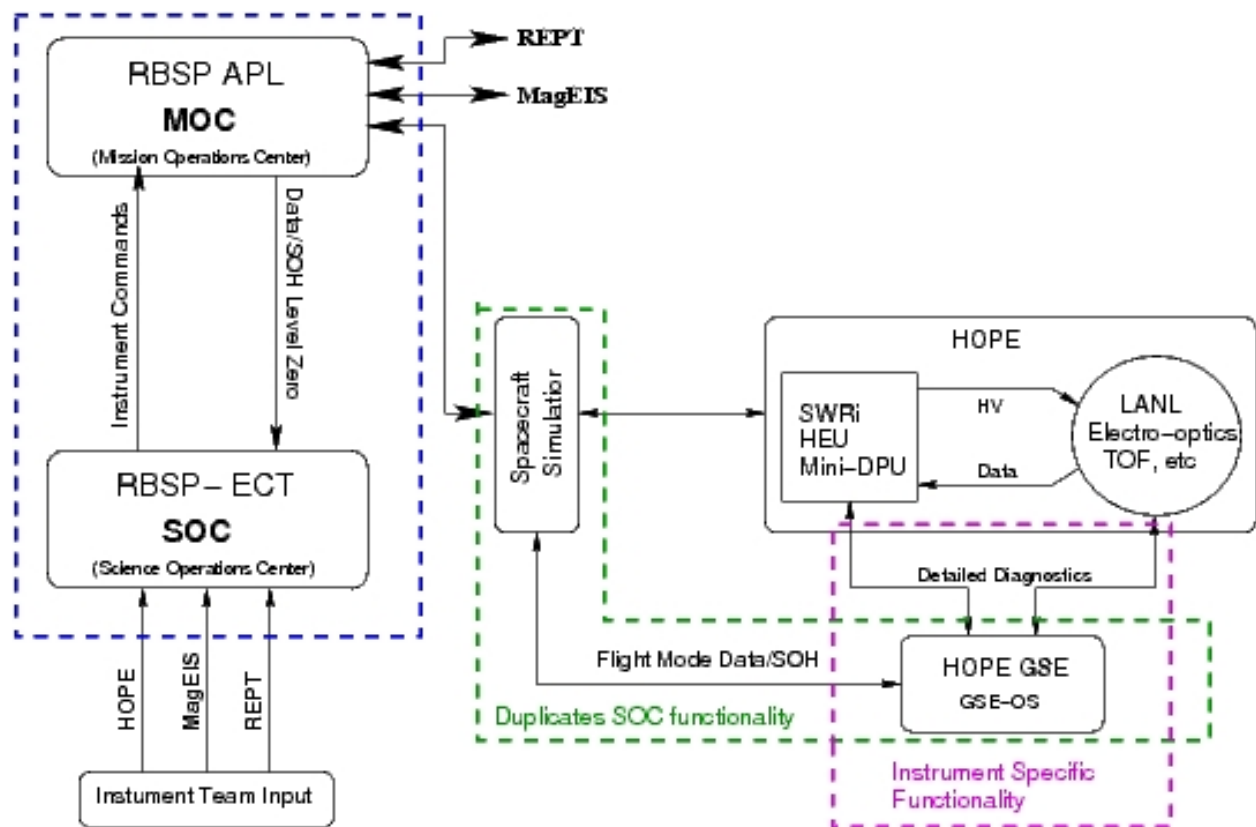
RBSP APL
MOC
(Mission Operations Center)

REPT
MagEIS

Instrument Commands
Data/SOH Level Zero

RBSP– ECT
SOC
(Science Operations Center)

HOPE
MagEIS
REPT

Instrument Team Input

Spacecraft Simulator

HOPE
SWRi
HEU
Mini–DPU
HV
Data
LANL
Electro–optics
TOF, etc

Detailed Diagnostics
Flight Mode Data/SOH
HOPE GSE
GSE-OS

Duplicates SOC functionality
Instrument Specific Functionality